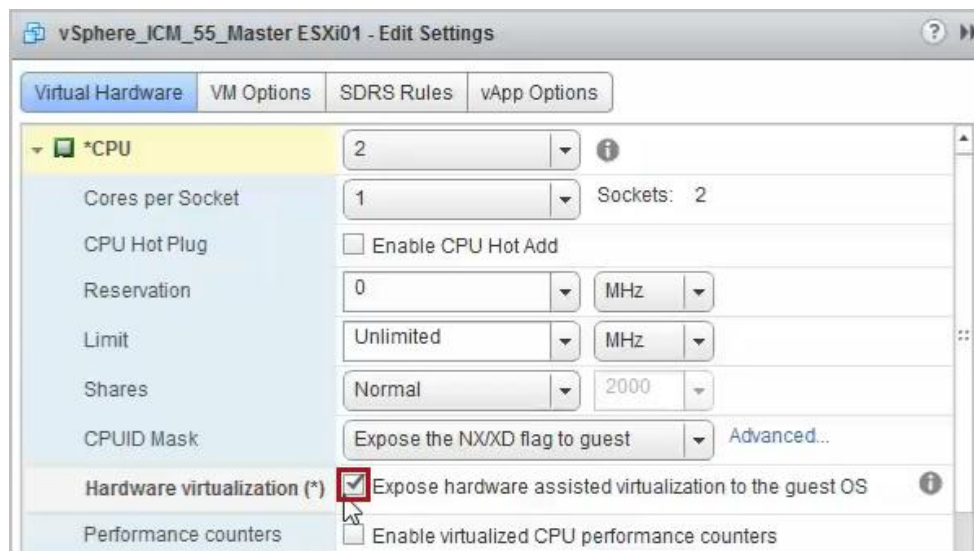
vSphere_ICM_55_Master ESXi01 - Edit Settings

Virtual Hardware | VM Options | SDRS Rules | vApp Options

| | |
|---|---|
| *CPU | 2 |
| Cores per Socket | 1 Sockets: 2 |
| CPU Hot Plug | Enable CPU Hot Add |
| Reservation | 0 MHz |
| Limit | Unlimited MHz |
| Shares | Normal 2000 |
| CPUID Mask | Expose the NX/XD flag to guest Advanced... |
| Hardware virtualization (*) | Expose hardware assisted virtualization to the guest OS |
| Performance counters | Enable virtualized CPU performance counters |